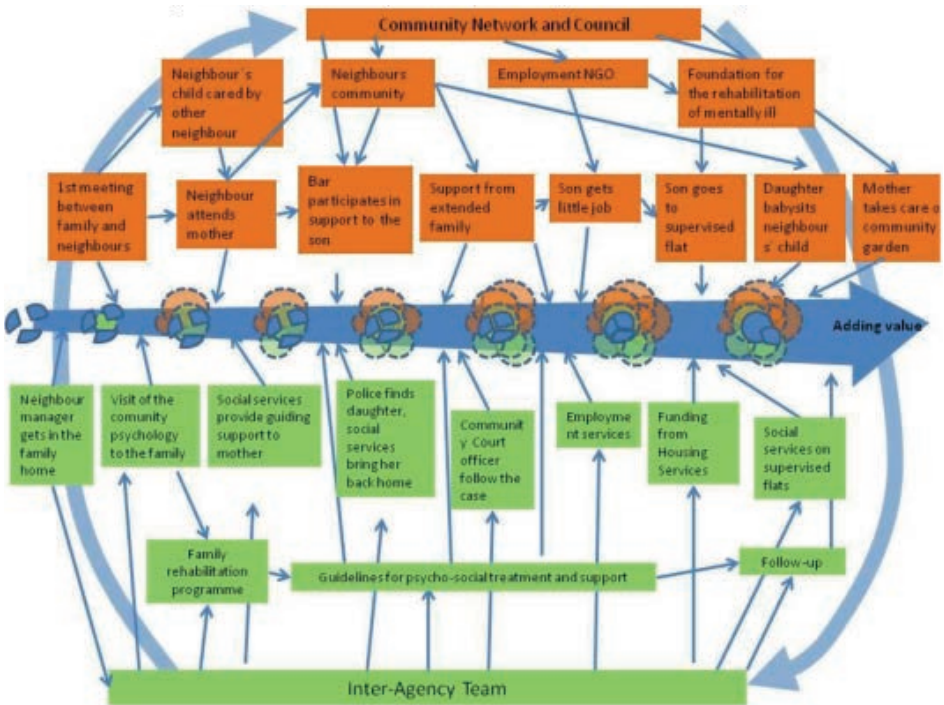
Community Network and Council

Neighbour´s child cared by other neighbour

Neighbours community

Employment NGO

Foundation for the rehabilitation of mentally ill

1st meeting between family and neighbours

Neighbour attends mother

Bar participates in support to the son

Support from extended family

Son gets little job

Son goes to supervised flat

Daughter babysits neighbour s´ child

Mother takes care o community garden

Adding value

Neighbour manager gets in the family home

Visit of the comunity psychology to the family

Social services provide guiding support to mother

Police finds daughter, social services bring her back home

Community Court officer follow the case

Employment services

Funding from Housing Services

Social services on supervised flats

Family rehabilitation programme

Guidelines for psycho-social treatment and support

Follow-up

Inter-Agency Team